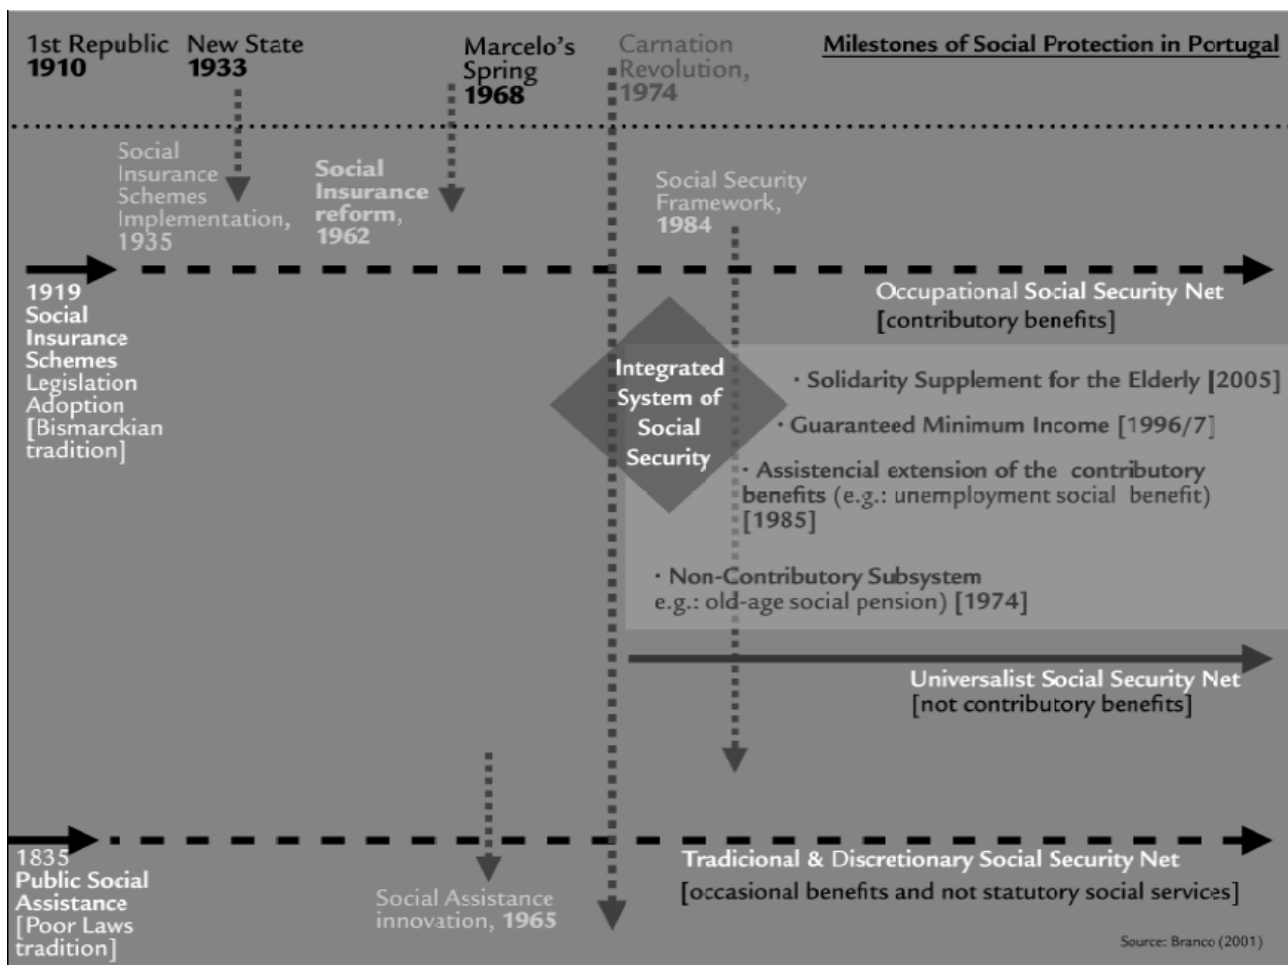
1st Republic
1910

New State
1933

Marcelo's Spring
1968

Carnation Revolution,
1974

Milestones of Social Protection in Portugal

Social Insurance Schemes Implementation, 1935

Social Insurance reform, 1962

Social Security Framework, 1984

1919
Social Insurance Schemes Legislation Adoption [Bismarckian tradition]

Occupational Social Security Net
[contributory benefits]

Integrated System of Social Security

· Solidarity Supplement for the Elderly [2005]

· Guaranteed Minimum Income [1996/7]

· Assistencial extension of the contributory benefits (e.g.: unemployment social benefit) [1985]

· Non-Contributory Subsystem
e.g.: old-age social pension) [1974]

Universalist Social Security Net
[not contributory benefits]

1835
Public Social Assistance
[Poor Laws tradition]

Social Assistance innovation, 1965

Tradicional & Discretionary Social Security Net
[occasional benefits and not statutory social services]

Source: Branco (2001)